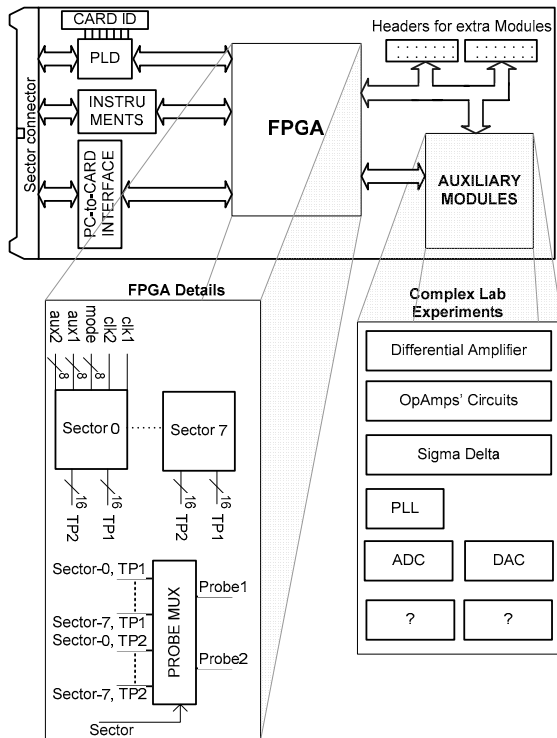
CARD ID

PLD

INSTRUMENTS

PC-to-CARD INTERFACE

Sector connector

FPGA

Headers for extra Modules

AUXILIARY MODULES

FPGA Details

aux2
aux1
mode
clk2
clk1

8
8
8

Sector 0

Sector 7

16
16

TP2
TP1
TP2
TP1

Sector-0, TP1

Sector-7, TP1
Sector-0, TP2

Sector-7, TP2

PROBE MUX

Probe1

Probe2

Sector

Complex Lab Experiments

Differential Amplifier

OpAmps' Circuits

Sigma Delta

PLL

ADC

DAC

?

?